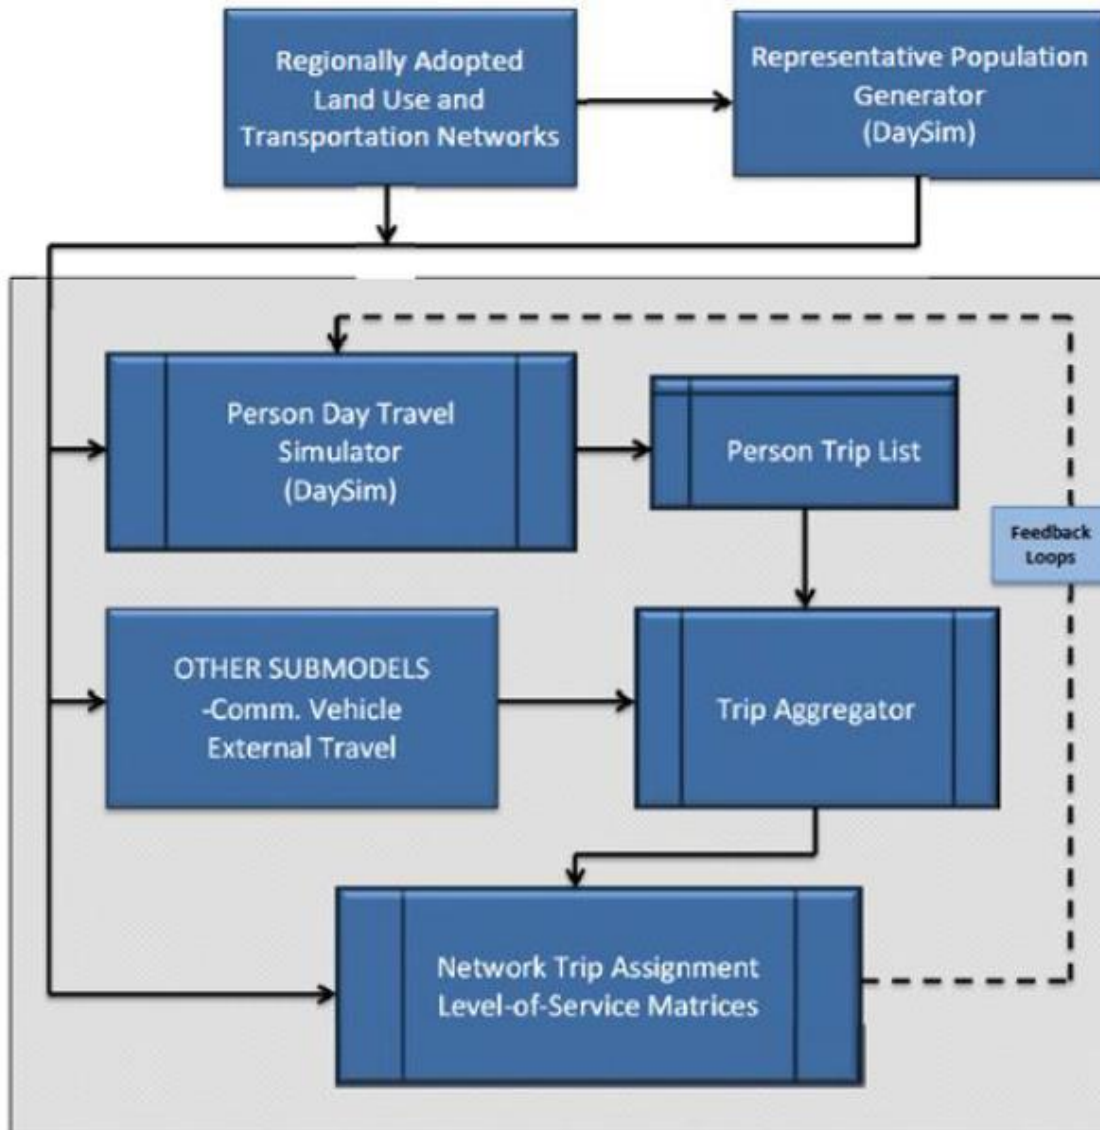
Regionally Adopted Land Use and Transportation Networks

Representative Population Generator (DaySim)

Person Day Travel Simulator (DaySim)

Person Trip List

Feedback Loops

OTHER SUBMODELS -Comm. Vehicle External Travel

Trip Aggregator

Network Trip Assignment Level-of-Service Matrices